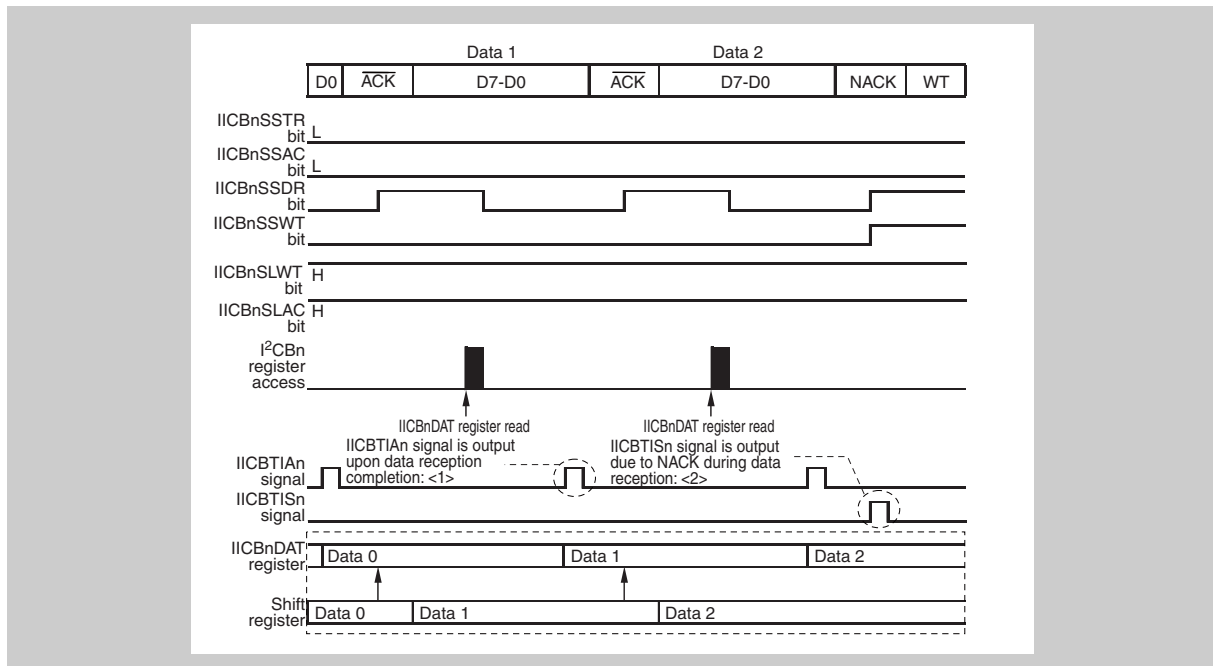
Data 1
Data 2

| D0 | $\overline{ACK}$ | D7-D0 | $\overline{ACK}$ | D7-D0 | NACK | WT |
|---|---|---|---|---|---|---|

IICBnSSTR bit L
IICBnSSAC bit L
IICBnSSDR bit
IICBnSSWT bit
IICBnSLWT bit H
IICBnSLAC bit H
I$^2$CBn register access

IICBnDAT register read
IICBnDAT register read

IICBTIAn signal is output upon data reception completion: <1>
IICBTISn signal is output due to NACK during data reception: <2>

IICBTIAn signal
IICBTISn signal

IICBnDAT register
Data 0
Data 1
Data 2

Shift register
Data 0
Data 1
Data 2